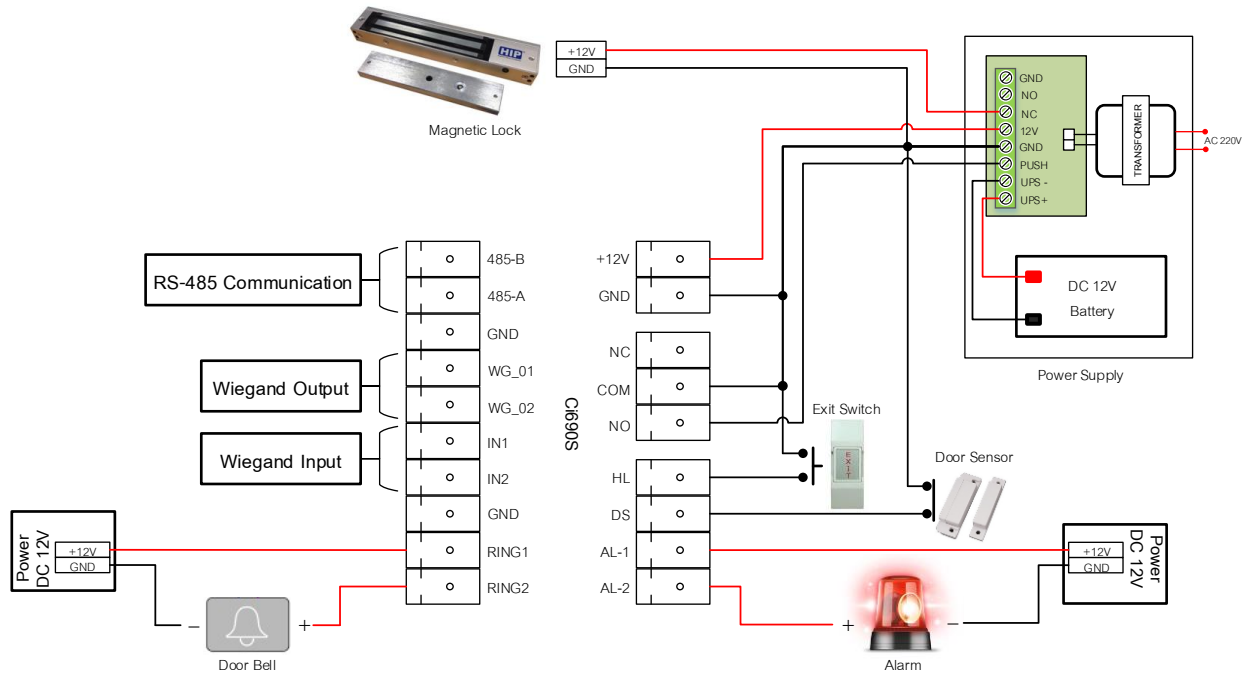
HIP

Magnetic Lock

+12V
GND

GND
NO
NC
12V
GND
PUSH
UPS -
UPS+

TRANSFORMER

AC 220V

DC 12V
Battery

Power Supply

RS-485 Communication

Wiegand Output

Wiegand Input

485-B
485-A
GND
WG_01
WG_02
IN1
IN2
GND
RING1
RING2

Ci690S

+12V
GND
NC
COM
NO
HL
DS
AL-1
AL-2

Exit Switch

EXIT

Door Sensor

Power
DC 12V
+12V
GND

Power
DC 12V
+12V
GND

−
+
Door Bell

+
−
Alarm